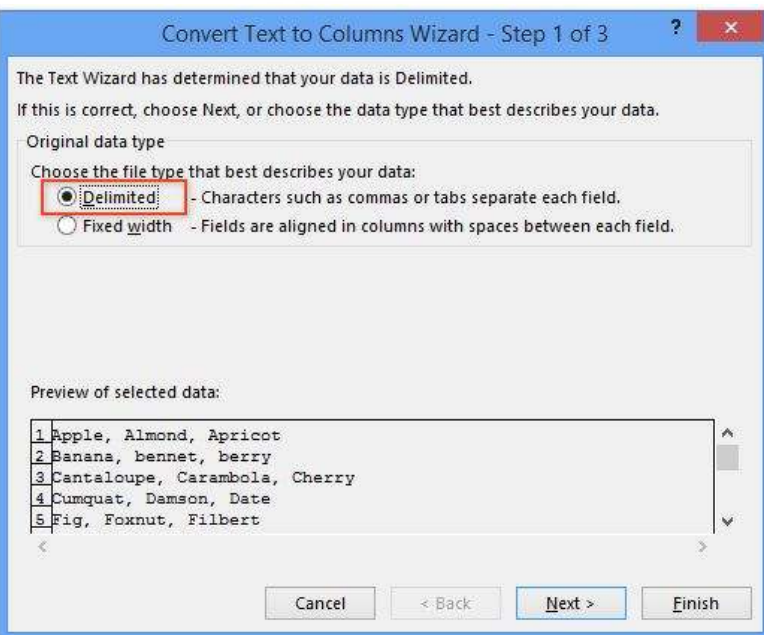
Convert Text to Columns Wizard - Step 1 of 3

?

×

The Text Wizard has determined that your data is Delimited.

If this is correct, choose Next, or choose the data type that best describes your data.

Original data type

Choose the file type that best describes your data:

Delimited - Characters such as commas or tabs separate each field.

Fixed width - Fields are aligned in columns with spaces between each field.

Preview of selected data:

1 Apple, Almond, Apricot
2 Banana, bennet, berry
3 Cantaloupe, Carambola, Cherry
4 Cumquat, Damson, Date
5 Fig, Foxnut, Filbert

Cancel

< Back

Next >

Finish